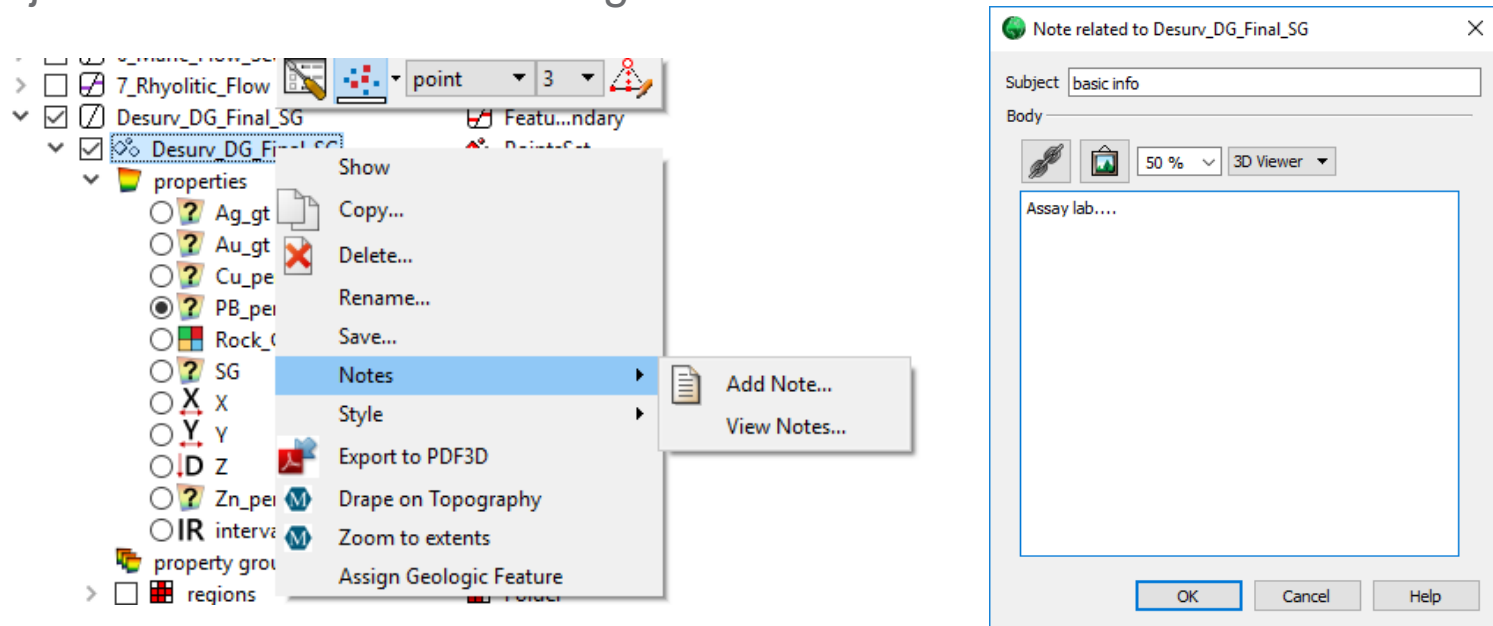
7_Rhyolitic_Flow
point
3
Desurv_DG_Final_SG
Featu...ndary
Desurv_DG_Final_SG
properties
Ag_gt
Au_gt
Cu_pe
PB_pe
Rock_
SG
X
Y
Z
Zn_pe
interva
property grou
regions
Show
Copy...
Delete...
Rename...
Save...
Notes
Style
Export to PDF3D
Drape on Topography
Zoom to extents
Assign Geologic Feature
Add Note...
View Notes...

Note related to Desurv_DG_Final_SG
Subject basic info
Body
50 %
3D Viewer
Assay lab....
OK
Cancel
Help